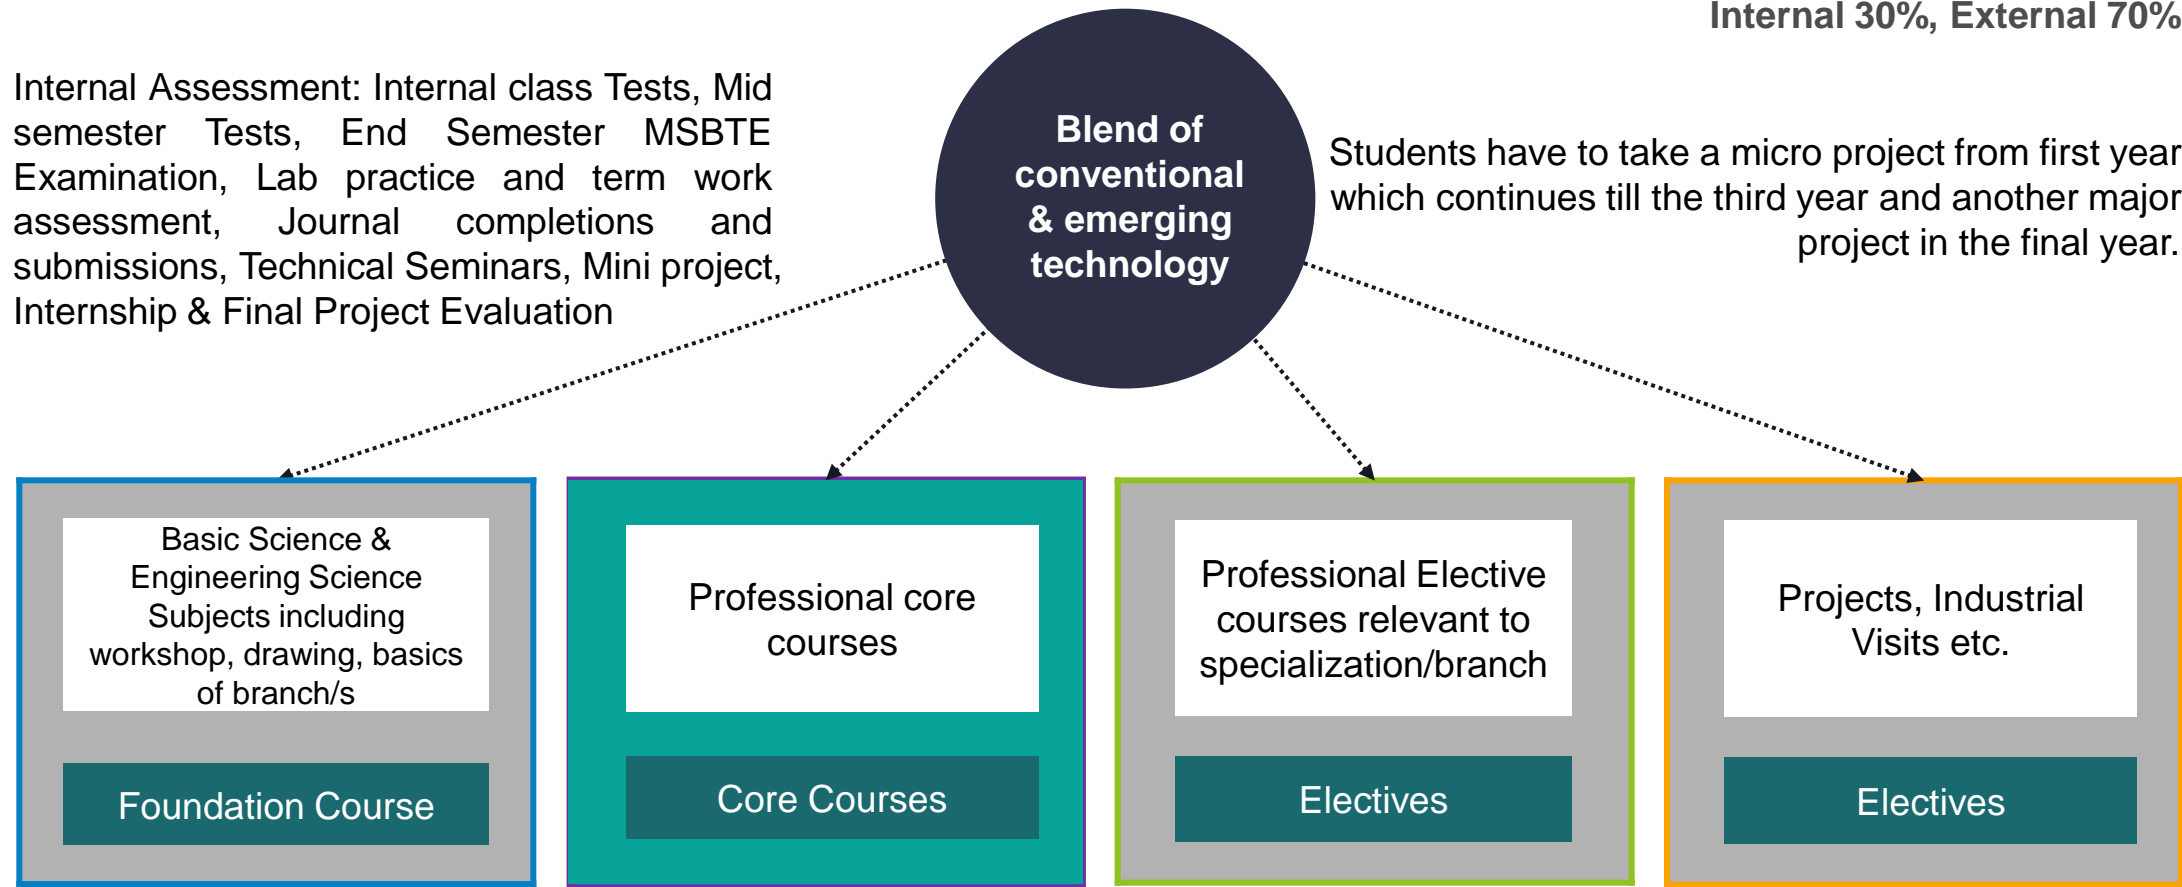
Internal 30%, External 70%

Internal Assessment: Internal class Tests, Mid semester Tests, End Semester MSBTE Examination, Lab practice and term work assessment, Journal completions and submissions, Technical Seminars, Mini project, Internship & Final Project Evaluation

Blend of conventional & emerging technology

Students have to take a micro project from first year which continues till the third year and another major project in the final year.

Basic Science & Engineering Science Subjects including workshop, drawing, basics of branch/s

Foundation Course

Professional core courses

Core Courses

Professional Elective courses relevant to specialization/branch

Electives

Projects, Industrial Visits etc.

Electives